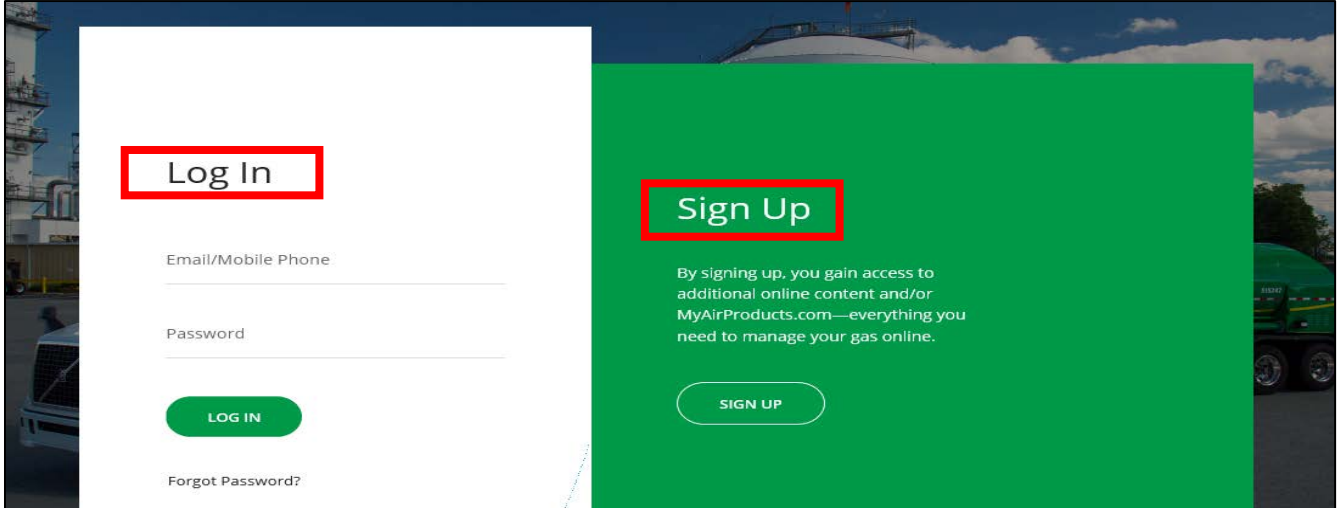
Log In

Email/Mobile Phone

Password

LOG IN

Forgot Password?

Sign Up

By signing up, you gain access to additional online content and/or MyAirProducts.com—everything you need to manage your gas online.

SIGN UP